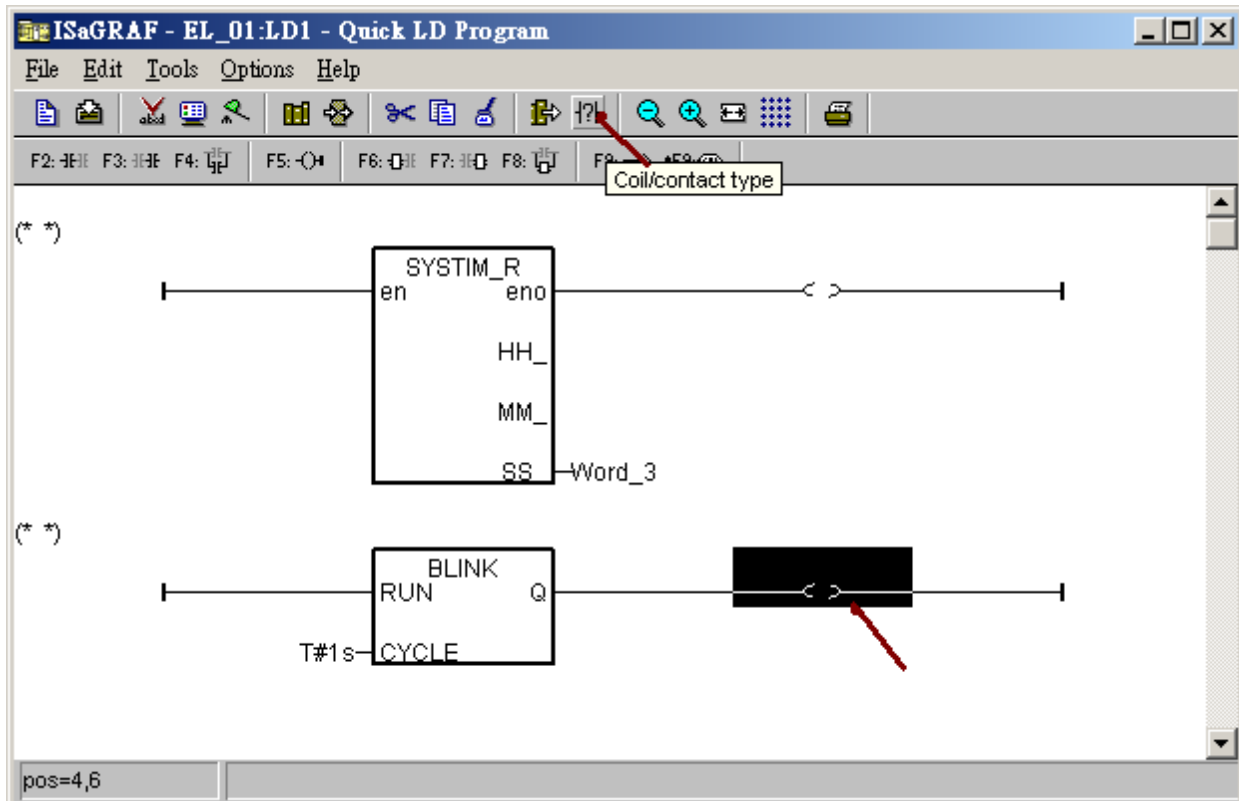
ISaGRAF - EL_01:LD1 - Quick LD Program

File Edit Tools Options Help

F2: F3: F4: F5: F6: F7: F8: F9: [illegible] sF9: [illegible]

Coil/contact type

(* *)

SYSTIM_R
en eno
HH_
MM_
SS Word_3

(* *)

BLINK
RUN Q
T#1s CYCLE

pos=4,6